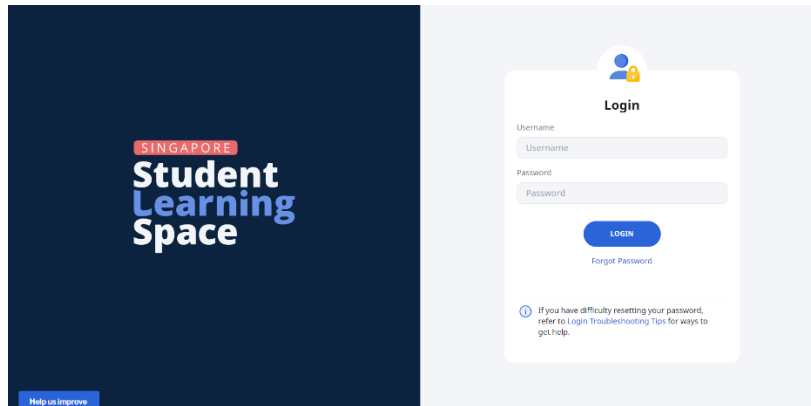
SINGAPORE
Student
Learning
Space

Login

Username
Username

Password
Password

LOGIN

Forgot Password

If you have difficulty resetting your password, refer to Login Troubleshooting Tips for ways to get help.

Help us improve